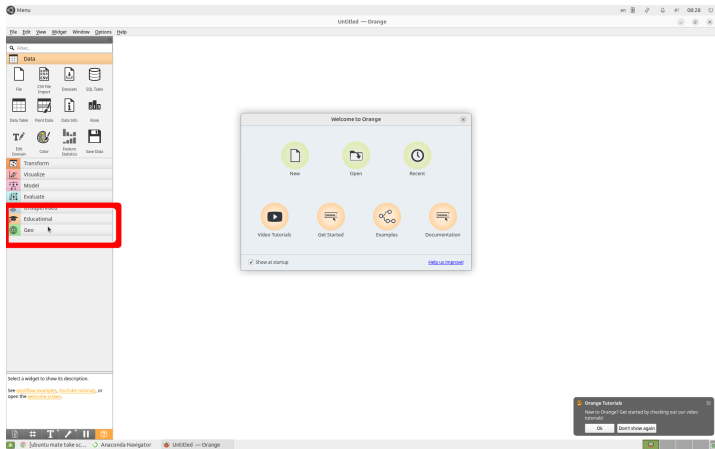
Menu

en 08:28

Untitled — Orange

File Edit View Widget Window Options Help

Filter...

Data

File

CSV File Import

Datasets

SQL Table

Data Table

Paint Data

Data Info

Rank

Edit Domain

Color

Feature Statistics

Save Data

Transform

Visualize

Model

Evaluate

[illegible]

Educational

Geo

Select a widget to show its description.

See workflow examples, YouTube tutorials, or open the welcome screen.

Welcome to Orange

New

Open

Recent

Video Tutorials

Get Started

Examples

Documentation

Show at startup

Help us improve!

Orange Tutorials

New to Orange? Get started by checking out our video tutorials!

Ok

Don't show again

[ubuntu mate take sc...

Anaconda Navigator

Untitled — Orange